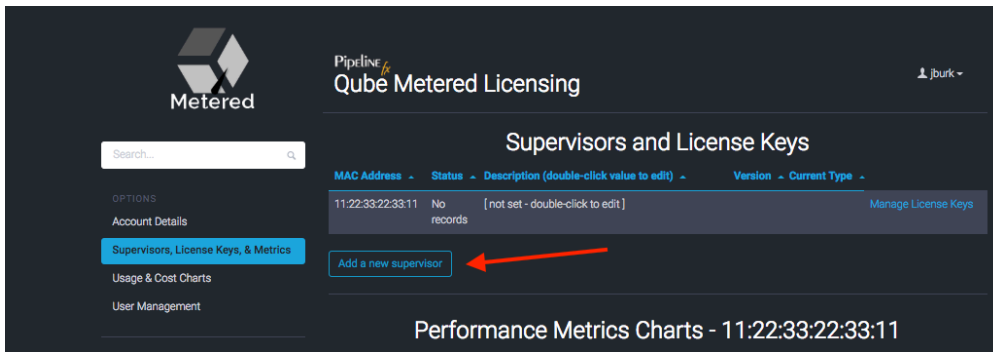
Metered

Search...

OPTIONS

Account Details

Supervisors, License Keys, & Metrics

Usage & Cost Charts

User Management

PipelineFX

Qube Metered Licensing

jburk

Supervisors and License Keys

| MAC Address | Status | Description (double-click value to edit) | Version | Current Type | |
|---|---|---|---|---|---|
| 11:22:33:22:33:11 | No records | [not set - double-click to edit] | | | Manage License Keys |

Add a new supervisor

Performance Metrics Charts - 11:22:33:22:33:11